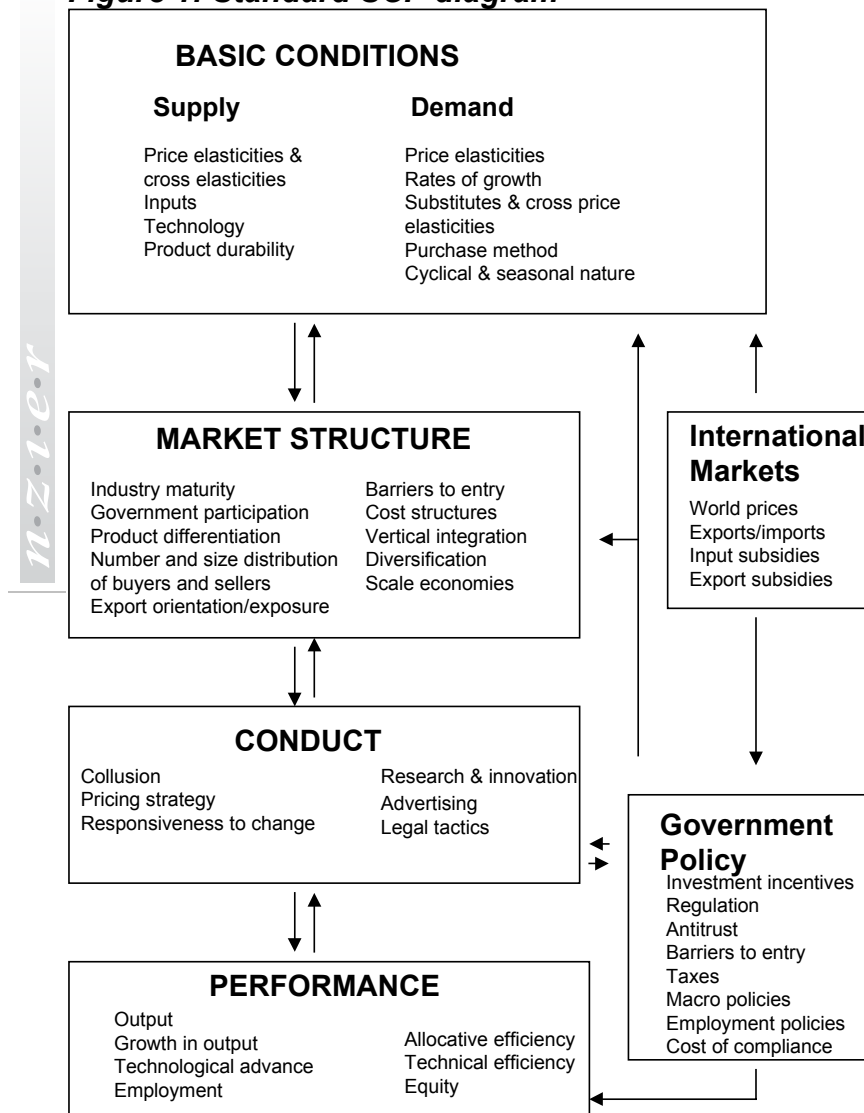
Figure 1: Standard SCP diagram

BASIC CONDITIONS

Supply

Price elasticities & cross elasticities
Inputs
Technology
Product durability

Demand

Price elasticities
Rates of growth
Substitutes & cross price elasticities
Purchase method
Cyclical & seasonal nature

n·z·i·e·r

MARKET STRUCTURE

Industry maturity
Government participation
Product differentiation
Number and size distribution of buyers and sellers
Export orientation/exposure

Barriers to entry
Cost structures
Vertical integration
Diversification
Scale economies

International Markets

World prices
Exports/imports
Input subsidies
Export subsidies

CONDUCT

Collusion
Pricing strategy
Responsiveness to change

Research & innovation
Advertising
Legal tactics

Government Policy

Investment incentives
Regulation
Antitrust
Barriers to entry
Taxes
Macro policies
Employment policies
Cost of compliance

PERFORMANCE

Output
Growth in output
Technological advance
Employment

Allocative efficiency
Technical efficiency
Equity